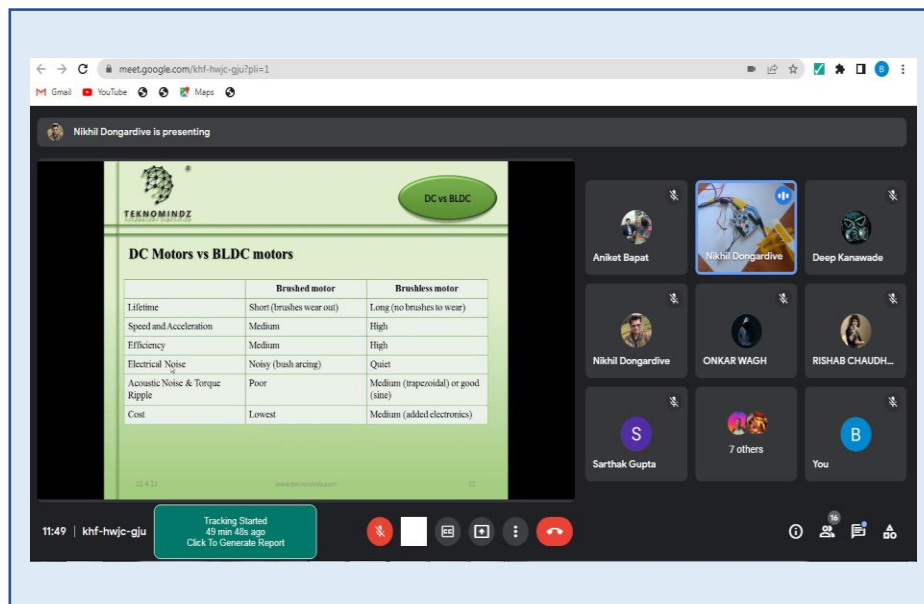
meet.google.com/khf-hwjc-gju?pli=1

Gmail YouTube Maps

Nikhil Dongardive is presenting

TEKNOMINDZ

DC vs BLDC

DC Motors vs BLDC motors

| | Brushed motor | Brushless motor |
|---|---|---|
| Lifetime | Short (brushes wear out) | Long (no brushes to wear) |
| Speed and Acceleration | Medium | High |
| Efficiency | Medium | High |
| Electrical Noise | Noisy (bush arcing) | Quiet |
| Acoustic Noise & Torque Ripple | Poor | Medium (trapezoidal) or good (sine) |
| Cost | Lowest | Medium (added electronics) |

22-4-12 www.teknomindz.com 11

Aniket Bapat
Nikhil Dongardive
Deep Kanawade
Nikhil Dongardive
ONKAR WAGH
RISHAB CHAUDH...
S
Sarthak Gupta
7 others
B
You

11:49 | khf-hwjc-gju

Tracking Started
49 min 48s ago
Click To Generate Report

16